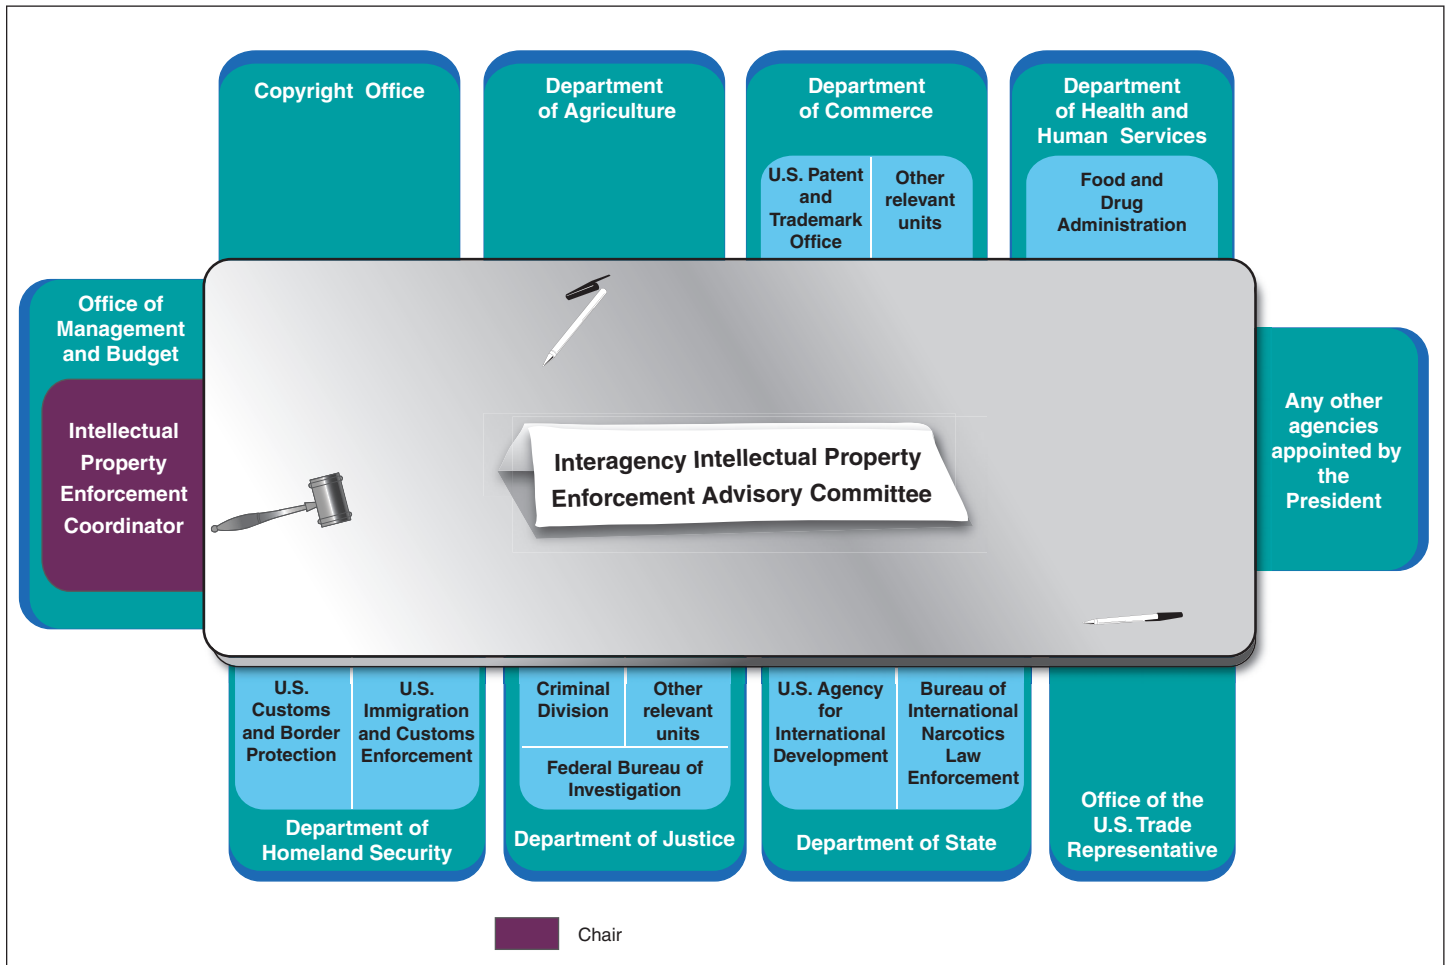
Copyright Office

Department of Agriculture

Department of Commerce

U.S. Patent and Trademark Office

Other relevant units

Department of Health and Human Services

Food and Drug Administration

Office of Management and Budget

Intellectual Property Enforcement Coordinator

Interagency Intellectual Property Enforcement Advisory Committee

Any other agencies appointed by the President

U.S. Customs and Border Protection

U.S. Immigration and Customs Enforcement

Department of Homeland Security

Criminal Division

Other relevant units

Federal Bureau of Investigation

Department of Justice

U.S. Agency for International Development

Bureau of International Narcotics Law Enforcement

Department of State

Office of the U.S. Trade Representative

Chair